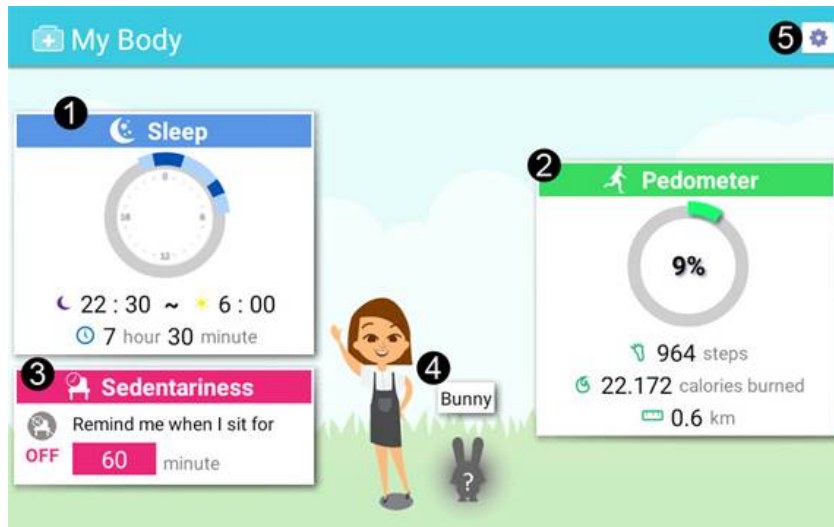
My Body

5

1

Sleep

0
6
12
18

22 : 30 ~ 6 : 00

7 hour 30 minute

2

Pedometer

9%

964 steps

22.172 calories burned

0.6 km

3

Sedentariness

Remind me when I sit for

OFF 60 minute

4

Bunny

?